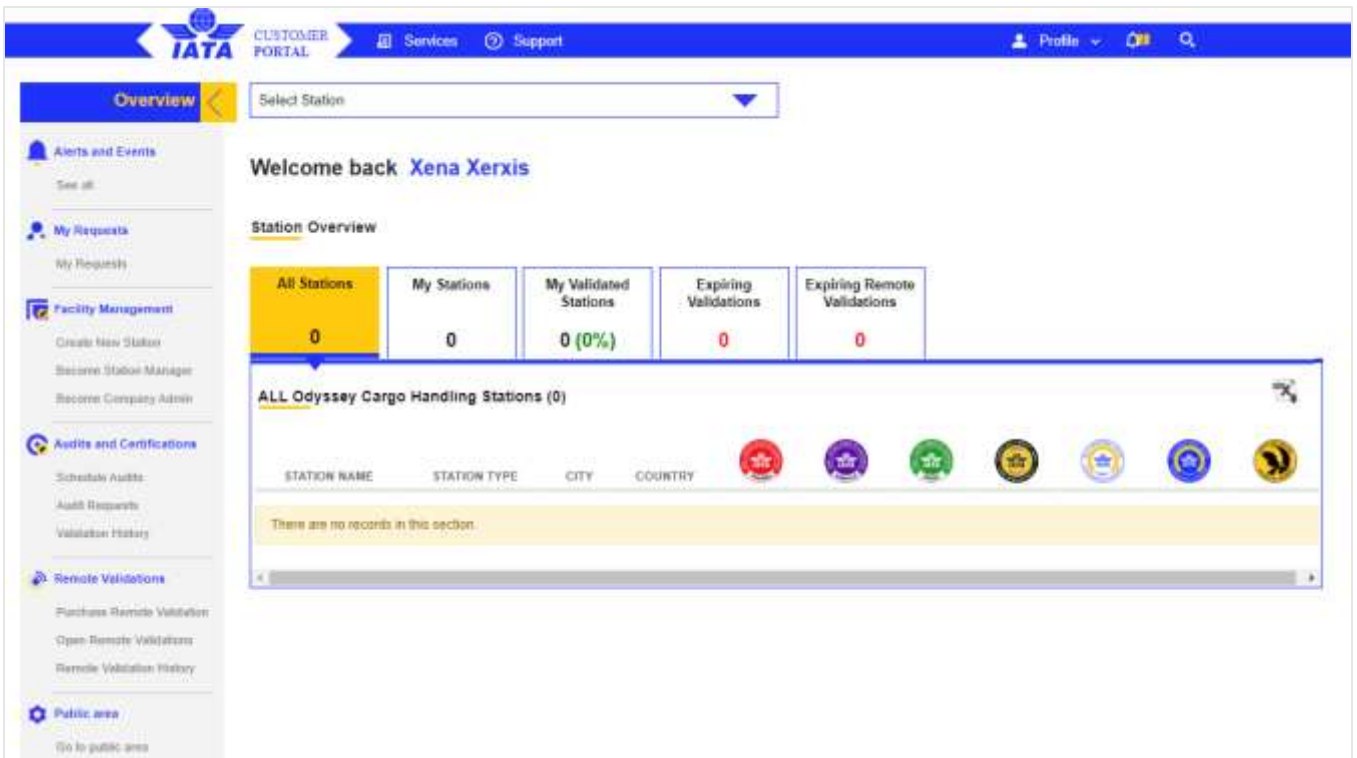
IATA CUSTOMER PORTAL Services Support Profile

Overview

Alerts and Events
See all

My Requests
My Requests

Facility Management
Create New Station
Become Station Manager
Become Company Admin

Audits and Certifications
Schedule Audits
Audit Requests
Validation History

Remote Validations
Purchase Remote Validation
Open Remote Validations
Remote Validation History

Public area
Go to public area

Select Station

Welcome back Xena Xerxis

Station Overview

| All Stations | My Stations | My Validated Stations | Expiring Validations | Expiring Remote Validations |
|---|---|---|---|---|
| 0 | 0 | 0 (0%) | 0 | 0 |

ALL Odyssey Cargo Handling Stations (0)

| STATION NAME | STATION TYPE | CITY | COUNTRY |
|---|---|---|---|

There are no records in this section.